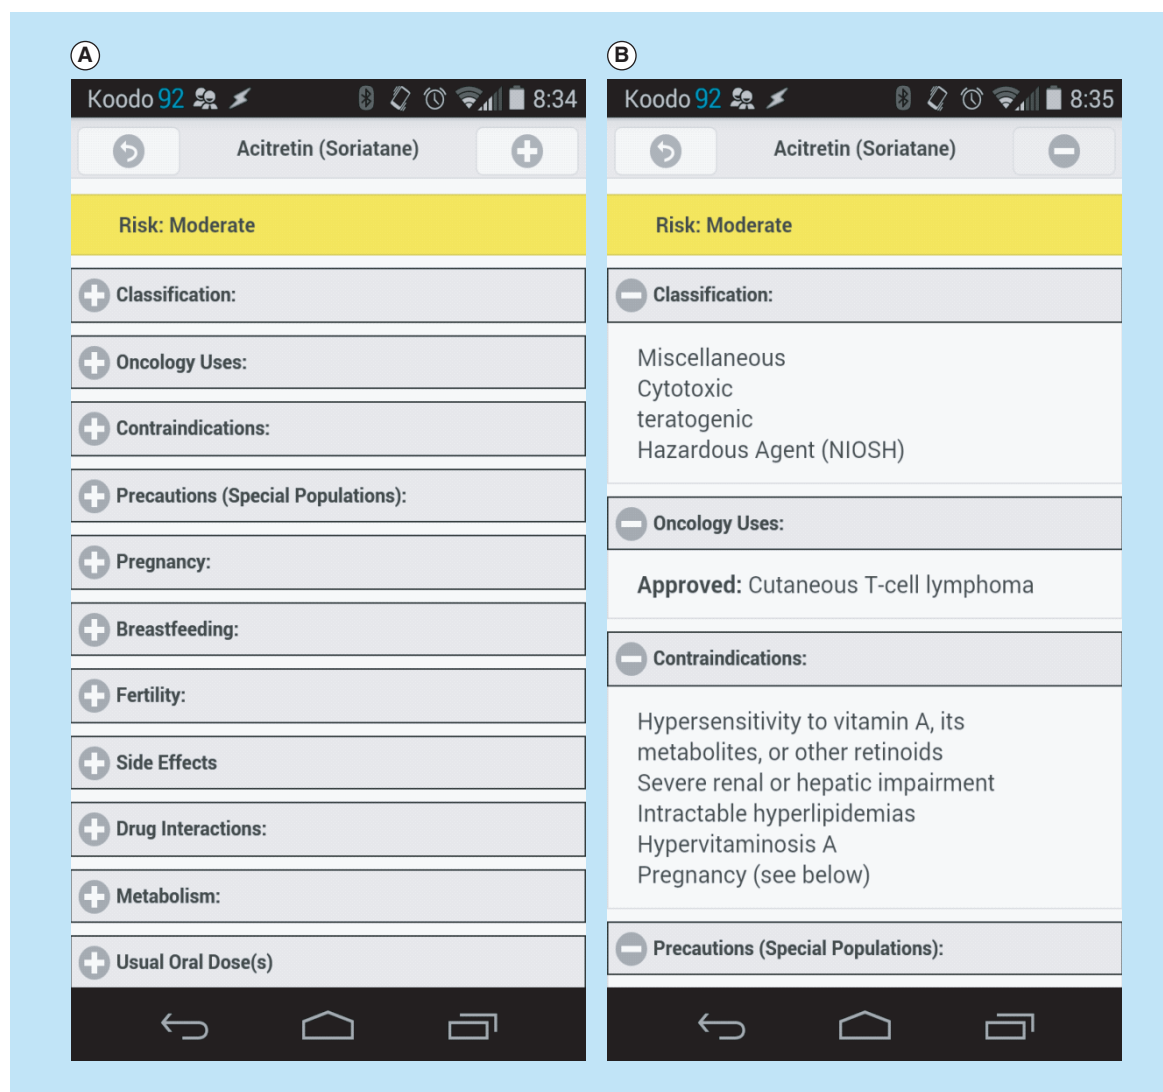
A

Koodo 92 8:34

Acitretin (Soriatane)

Risk: Moderate

Classification:

Oncology Uses:

Contraindications:

Precautions (Special Populations):

Pregnancy:

Breastfeeding:

Fertility:

Side Effects

Drug Interactions:

Metabolism:

Usual Oral Dose(s)

B

Koodo 92 8:35

Acitretin (Soriatane)

Risk: Moderate

Classification:

Miscellaneous
Cytotoxic
teratogenic
Hazardous Agent (NIOSH)

Oncology Uses:

Approved: Cutaneous T-cell lymphoma

Contraindications:

Hypersensitivity to vitamin A, its metabolites, or other retinoids
Severe renal or hepatic impairment
Intractable hyperlipidemias
Hypervitaminosis A
Pregnancy (see below)

Precautions (Special Populations):